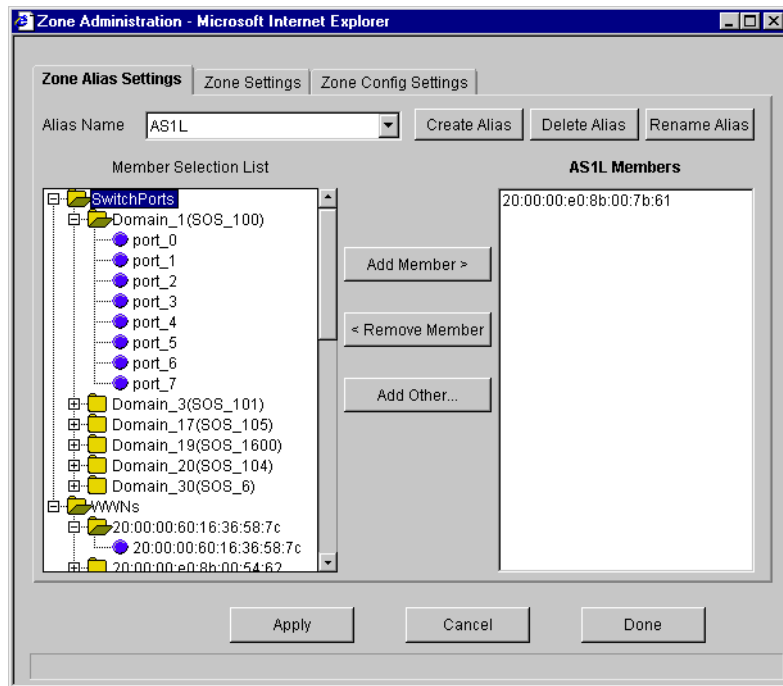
Zone Administration - Microsoft Internet Explorer

Zone Alias Settings | Zone Settings | Zone Config Settings

Alias Name AS1L

Create Alias | Delete Alias | Rename Alias

Member Selection List

AS1L Members

SwitchPorts
Domain_1(SOS_100)
port_0
port_1
port_2
port_3
port_4
port_5
port_6
port_7
Domain_3(SOS_101)
Domain_17(SOS_105)
Domain_19(SOS_1600)
Domain_20(SOS_104)
Domain_30(SOS_6)
WWNs
20:00:00:60:16:36:58:7c
20:00:00:60:16:36:58:7c
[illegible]

Add Member >

< Remove Member

Add Other...

20:00:00:e0:8b:00:7b:61

Apply | Cancel | Done